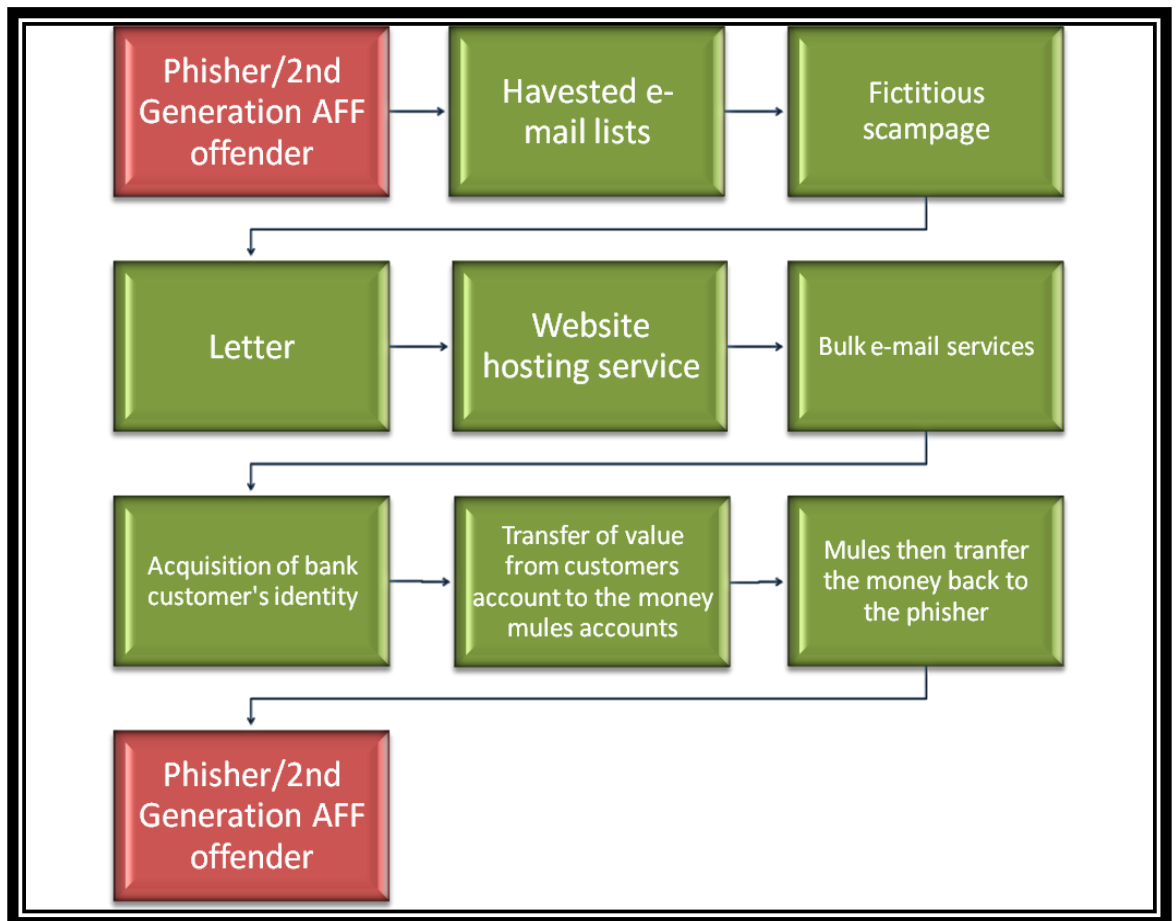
Phisher/2nd Generation AFF offender

Havested e-mail lists

Fictitious scampage

Letter

Website hosting service

Bulk e-mail services

Acquisition of bank customer's identity

Transfer of value from customers account to the money mules accounts

Mules then tranfer the money back to the phisher

Phisher/2nd Generation AFF offender